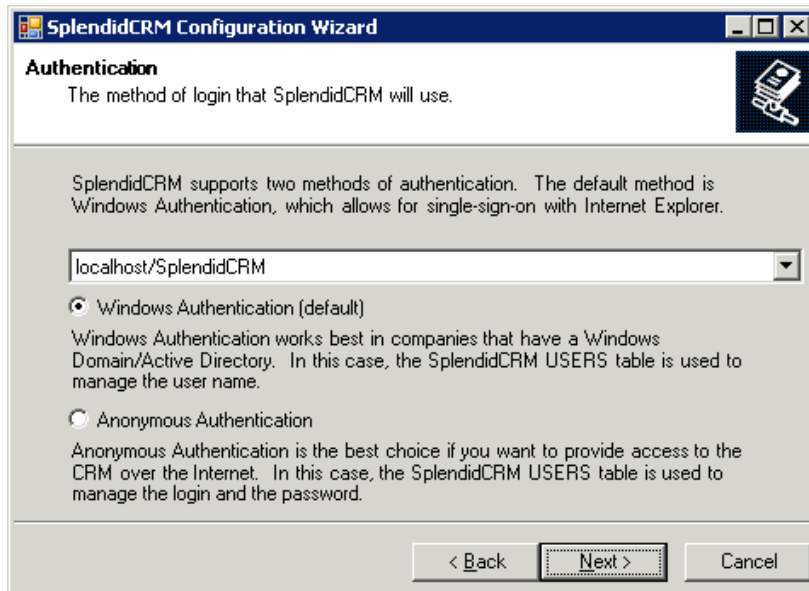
SplendidCRM Configuration Wizard

Authentication
The method of login that SplendidCRM will use.

SplendidCRM supports two methods of authentication. The default method is Windows Authentication, which allows for single-sign-on with Internet Explorer.

localhost/SplendidCRM

Windows Authentication (default)

Windows Authentication works best in companies that have a Windows Domain/Active Directory. In this case, the SplendidCRM USERS table is used to manage the user name.

Anonymous Authentication

Anonymous Authentication is the best choice if you want to provide access to the CRM over the Internet. In this case, the SplendidCRM USERS table is used to manage the login and the password.

< Back Next > Cancel